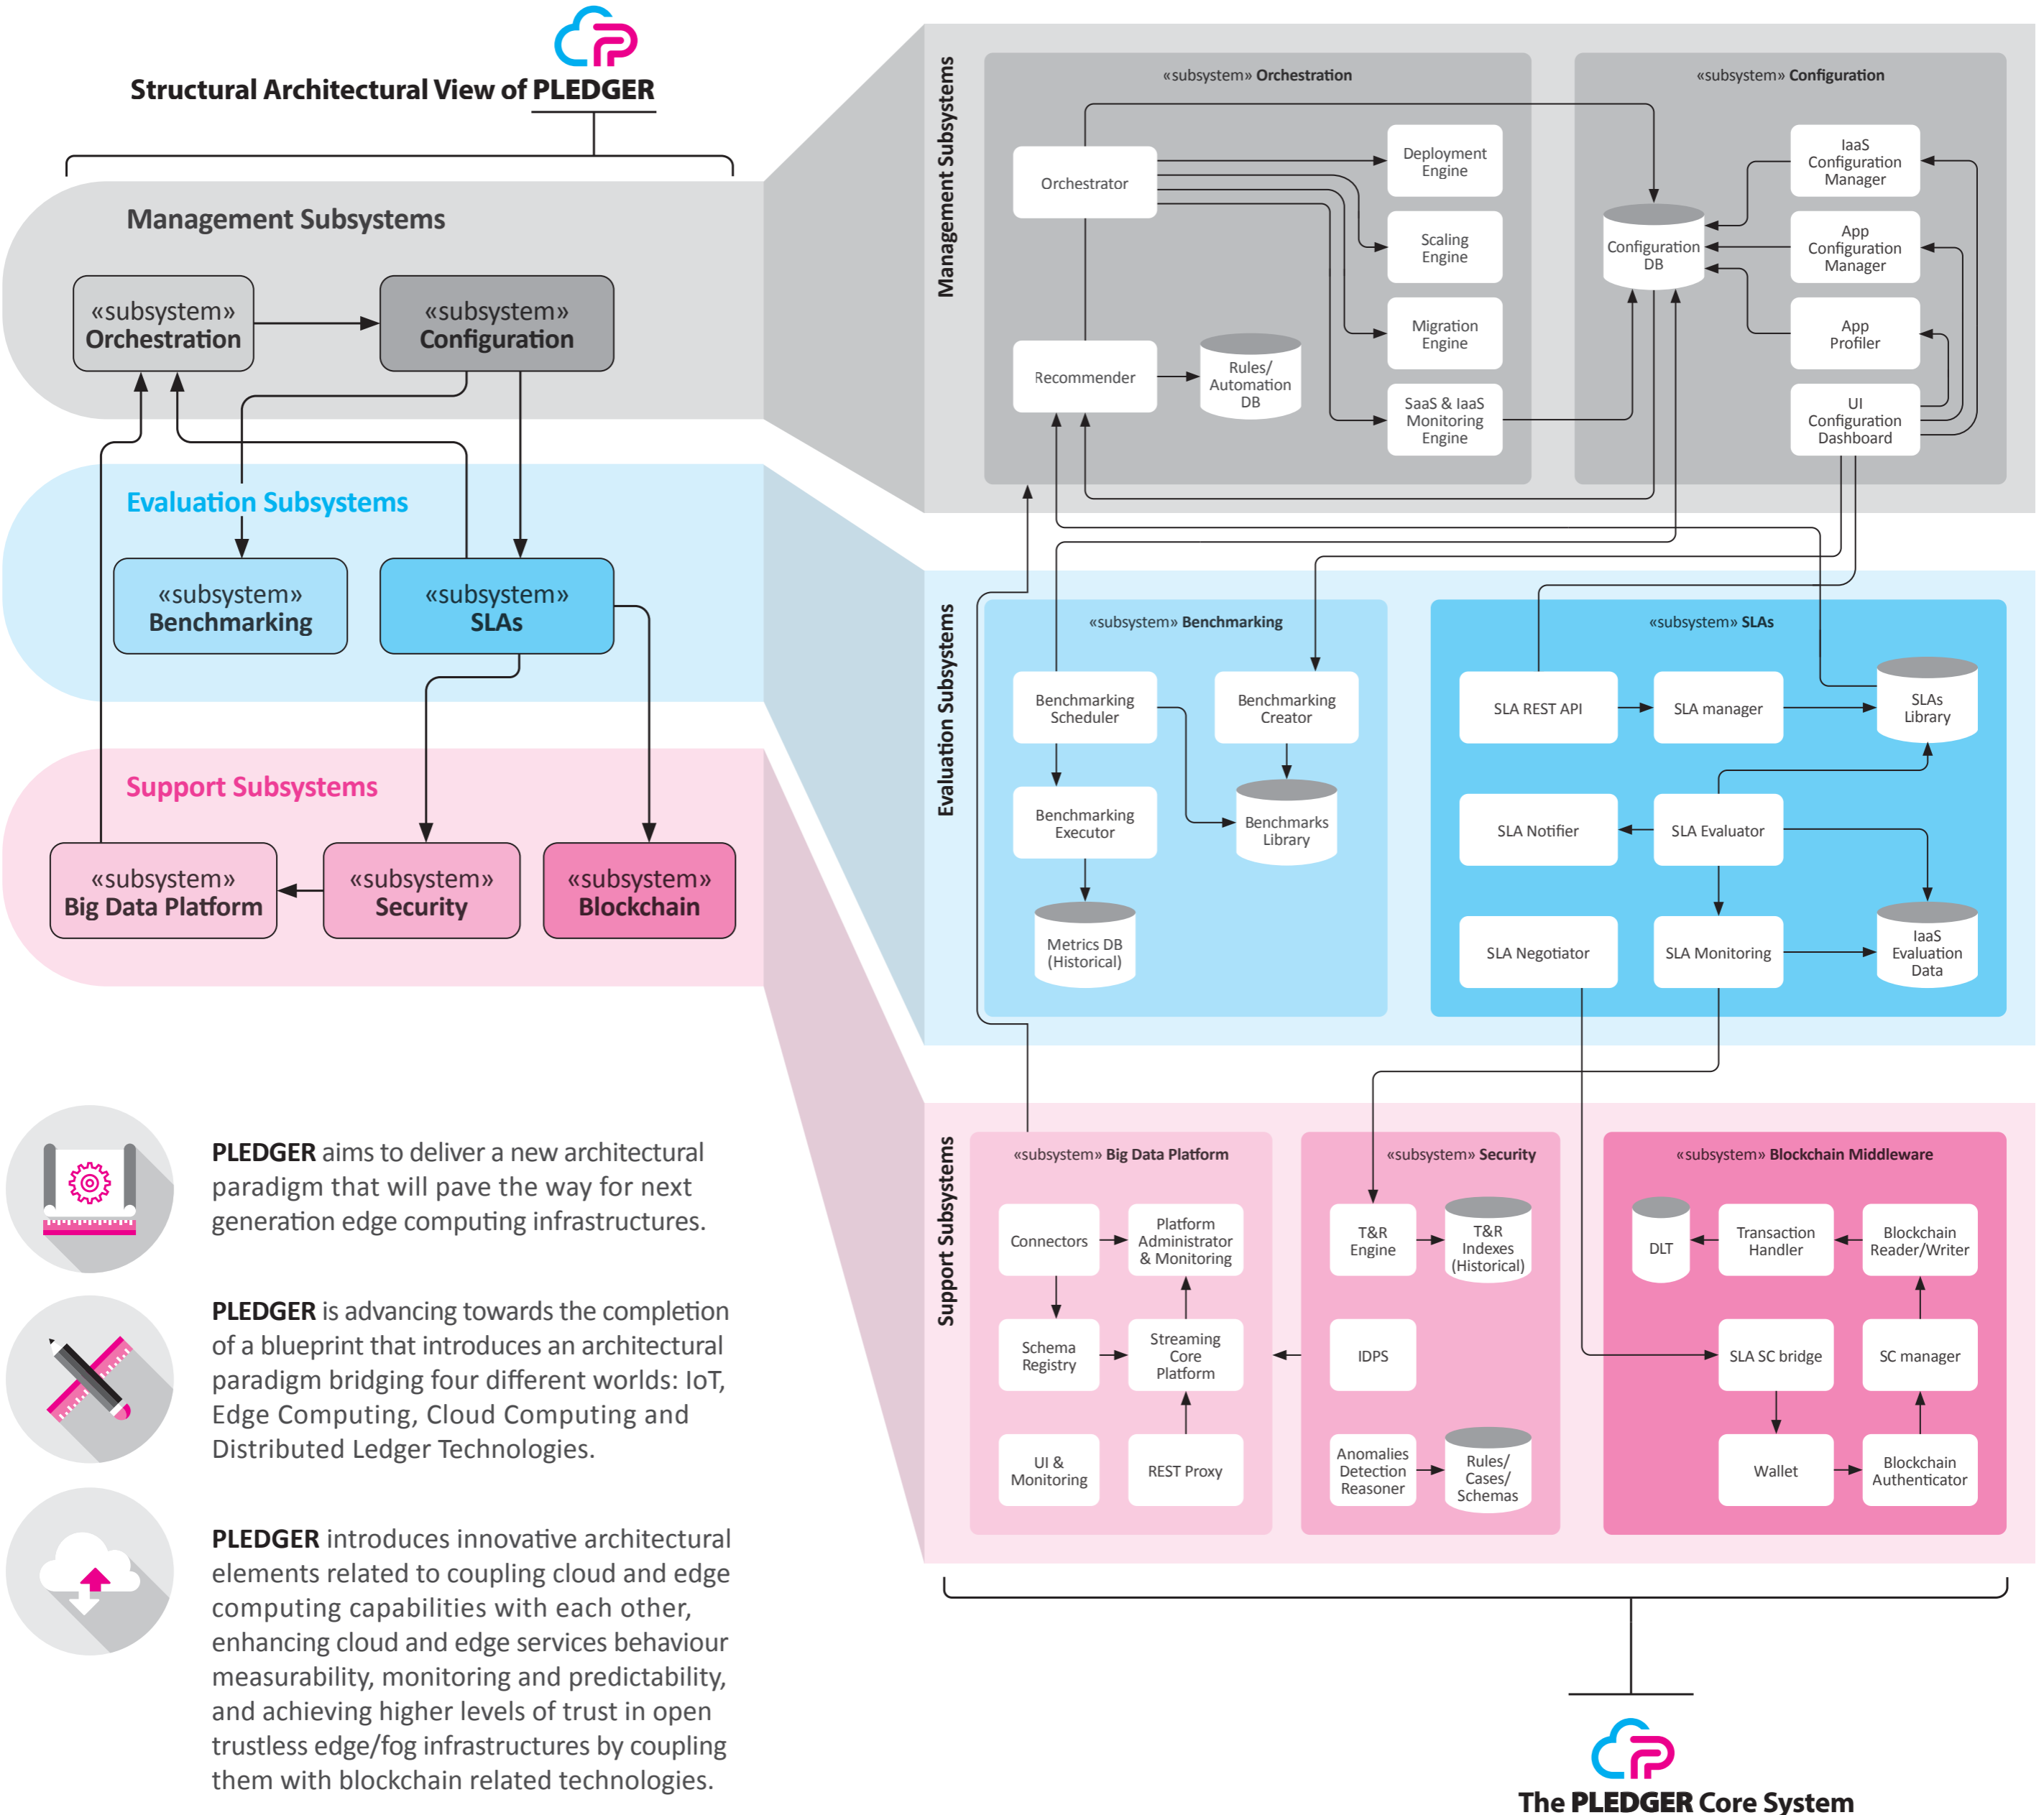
Structural Architectural View of PLEDGER

Management Subsystems

«subsystem» Orchestration

«subsystem» Configuration

Evaluation Subsystems

«subsystem» Benchmarking

«subsystem» SLAs

Support Subsystems

«subsystem» Big Data Platform

«subsystem» Security

«subsystem» Blockchain

PLEDGER aims to deliver a new architectural paradigm that will pave the way for next generation edge computing infrastructures.

PLEDGER is advancing towards the completion of a blueprint that introduces an architectural paradigm bridging four different worlds: IoT, Edge Computing, Cloud Computing and Distributed Ledger Technologies.

PLEDGER introduces innovative architectural elements related to coupling cloud and edge computing capabilities with each other, enhancing cloud and edge services behaviour measurability, monitoring and predictability, and achieving higher levels of trust in open trustless edge/fog infrastructures by coupling them with blockchain related technologies.

Management Subsystems

«subsystem» Orchestration

Orchestrator

Deployment Engine

Scaling Engine

Migration Engine

SaaS & IaaS Monitoring Engine

Recommender

Rules/ Automation DB

«subsystem» Configuration

IaaS Configuration Manager

App Configuration Manager

App Profiler

UI Configuration Dashboard

Configuration DB

Evaluation Subsystems

«subsystem» Benchmarking

Benchmarking Scheduler

Benchmarking Creator

Benchmarking Executor

Benchmarks Library

Metrics DB (Historical)

«subsystem» SLAs

SLA REST API

SLA manager

SLAs Library

SLA Notifier

SLA Evaluator

SLA Negotiator

SLA Monitoring

IaaS Evaluation Data

Support Subsystems

«subsystem» Big Data Platform

Connectors

Platform Administrator & Monitoring

Schema Registry

Streaming Core Platform

UI & Monitoring

REST Proxy

«subsystem» Security

T&R Engine

T&R Indexes (Historical)

IDPS

Anomalies Detection Reasoner

Rules/ Cases/ Schemas

«subsystem» Blockchain Middleware

DLT

Transaction Handler

Blockchain Reader/Writer

SLA SC bridge

SC manager

Wallet

Blockchain Authenticator

The PLEDGER Core System